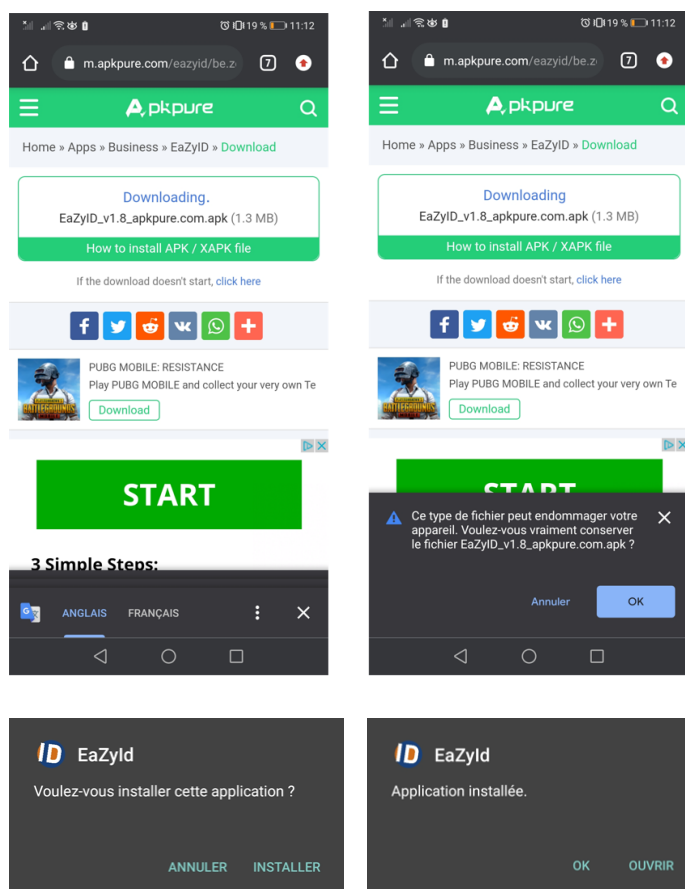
19 % 11:12

m.apkpure.com/eazyid/be.z

7

APKPURE

Home » Apps » Business » EaZyID » Download

Downloading.

EaZyID_v1.8_apkpure.com.apk (1.3 MB)

How to install APK / XAPK file

If the download doesn't start, click here

PUBG MOBILE: RESISTANCE

Play PUBG MOBILE and collect your very own Te

Download

START

3 Simple Steps:

ANGLAIS FRANÇAIS

19 % 11:12

m.apkpure.com/eazyid/be.z

7

APKPURE

Home » Apps » Business » EaZyID » Download

Downloading

EaZyID_v1.8_apkpure.com.apk (1.3 MB)

How to install APK / XAPK file

If the download doesn't start, click here

PUBG MOBILE: RESISTANCE

Play PUBG MOBILE and collect your very own Te

Download

START

Ce type de fichier peut endommager votre appareil. Voulez-vous vraiment conserver le fichier EaZyID_v1.8_apkpure.com.apk ?

Annuler OK

ID EaZyId

Voulez-vous installer cette application ?

ANNULER INSTALLER

ID EaZyId

Application installée.

OK OUVRIR